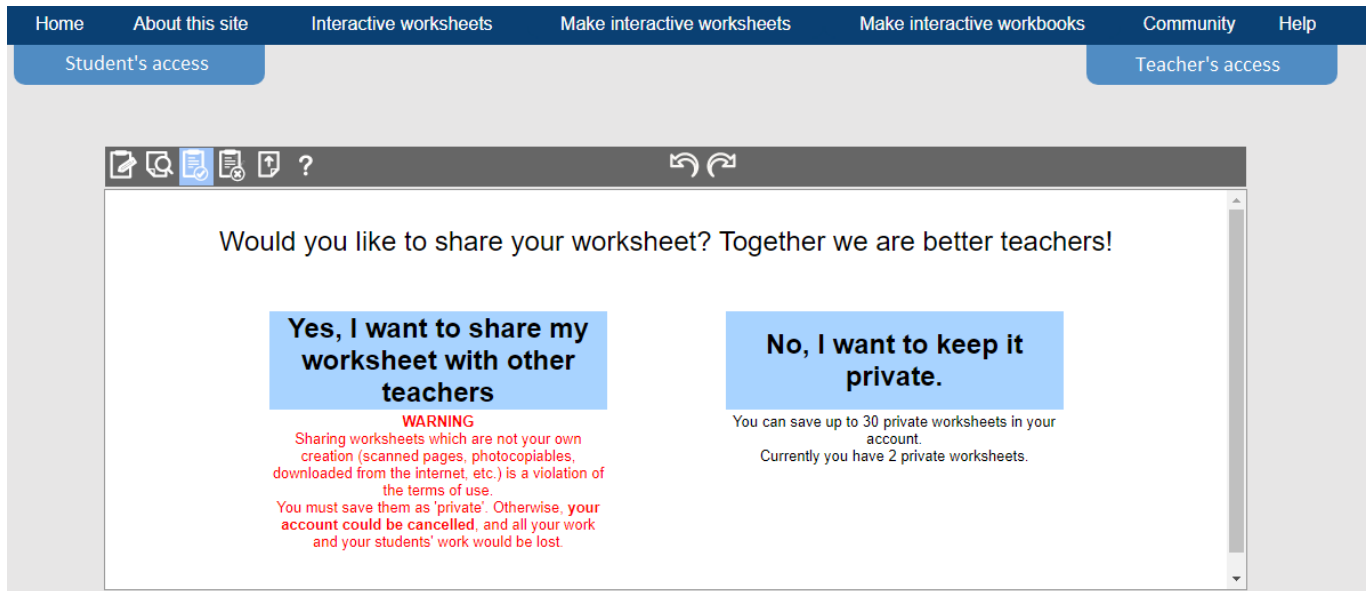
Home About this site Interactive worksheets Make interactive worksheets Make interactive workbooks Community Help

Student's access

Teacher's access

?

Would you like to share your worksheet? Together we are better teachers!

Yes, I want to share my worksheet with other teachers

WARNING
Sharing worksheets which are not your own creation (scanned pages, photocopiables, downloaded from the internet, etc.) is a violation of the terms of use.
You must save them as 'private'. Otherwise, your account could be cancelled, and all your work and your students' work would be lost.

No, I want to keep it private.

You can save up to 30 private worksheets in your account.
Currently you have 2 private worksheets.